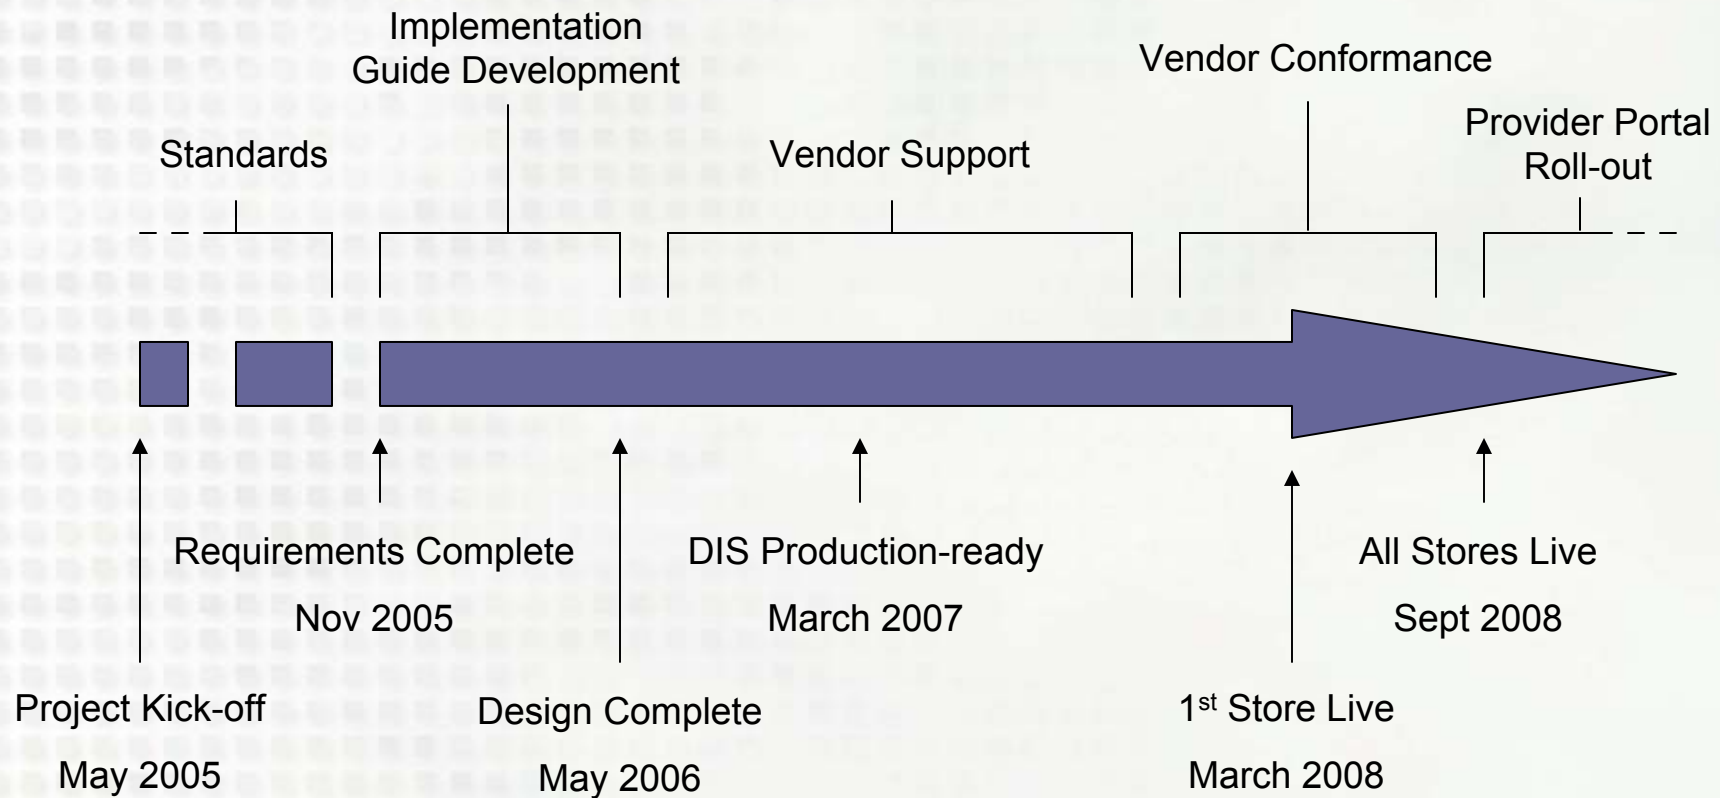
Implementation Guide Development

Vendor Conformance

Provider Portal Roll-out

Standards

Vendor Support

Requirements Complete

Nov 2005

DIS Production-ready

March 2007

All Stores Live

Sept 2008

Project Kick-off

May 2005

Design Complete

May 2006

1$^{st}$ Store Live

March 2008